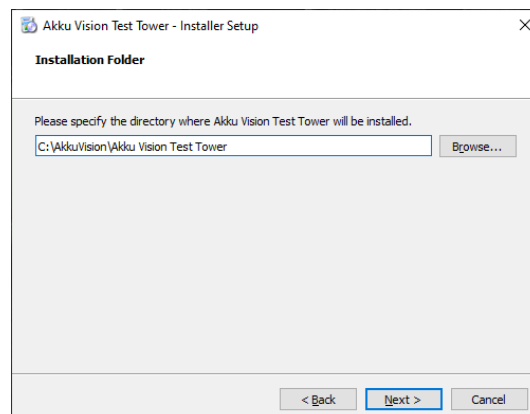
Akku Vision Test Tower - Installer Setup

Installation Folder

Please specify the directory where Akku Vision Test Tower will be installed.

C:\AkkuVision\Akku Vision Test Tower

Browse...

< Back

Next >

Cancel